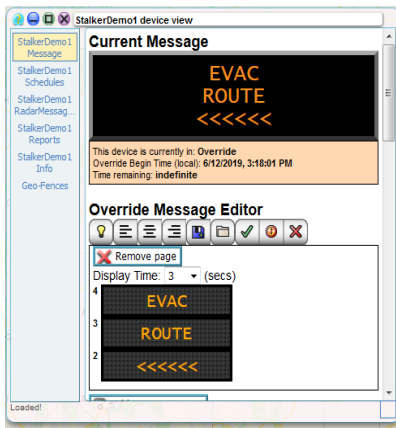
StalkerDemo1 device view

StalkerDemo1 Message

StalkerDemo1 Schedules

StalkerDemo1 RadarMessag...

StalkerDemo1 Reports

StalkerDemo1 Info

Geo-Fences

Current Message

EVAC
ROUTE
<<<<<<

This device is currently in: **Override**
Override Begin Time (local): **6/12/2019, 3:18:01 PM**
Time remaining: **indefinite**

Override Message Editor

Remove page

Display Time: 3 (secs)

4 EVAC

3 ROUTE

2 <<<<<<

Loaded!